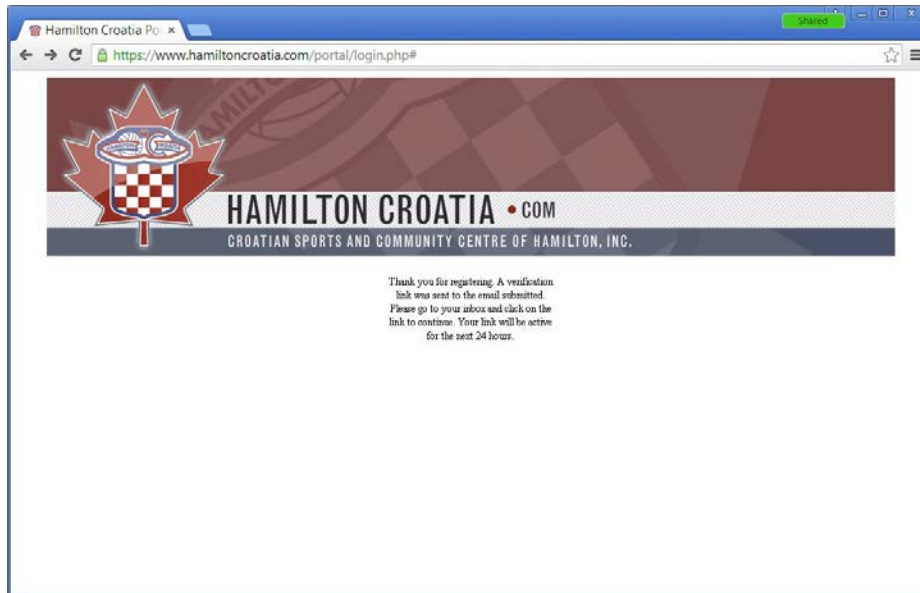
Hamilton Croatia Po ×

Shared

https://www.hamiltoncroatia.com/portal/login.php#

HAMILTON CROATIA • COM

CROATIAN SPORTS AND COMMUNITY CENTRE OF HAMILTON, INC.

Thank you for registering. A verification link was sent to the email submitted. Please go to your inbox and click on the link to continue. Your link will be active for the next 24 hours.